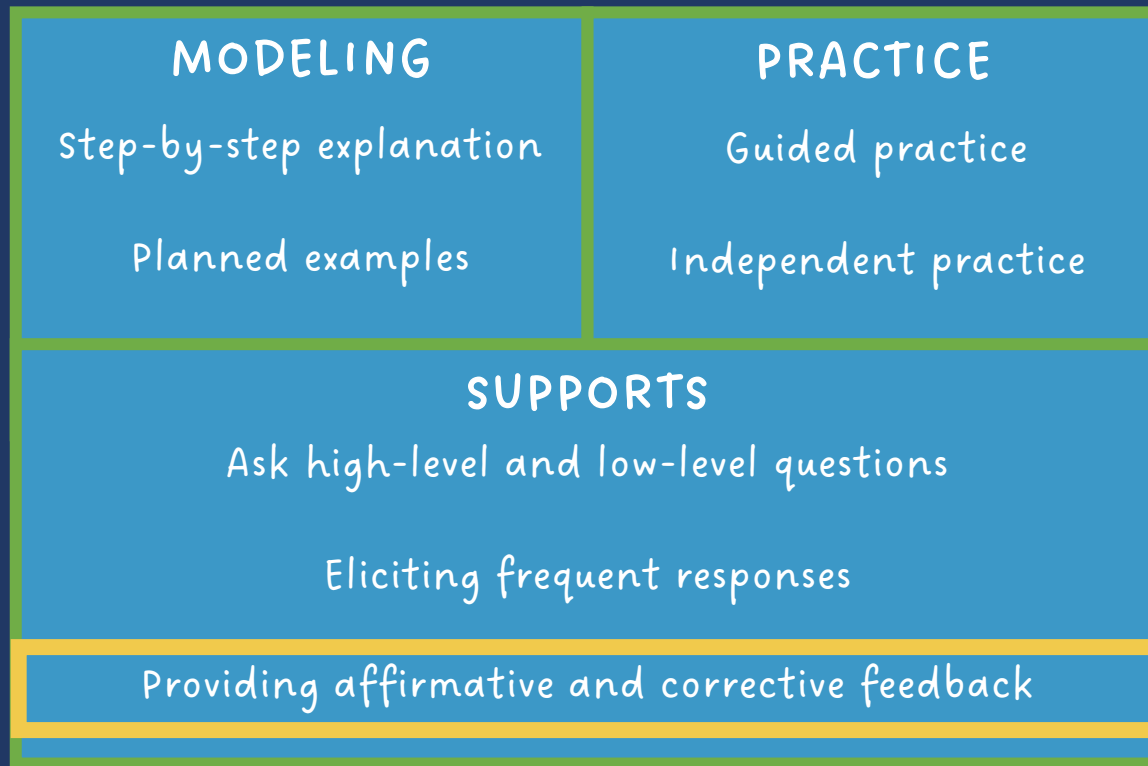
MODELING

Step-by-step explanation

Planned examples

PRACTICE

Guided practice

Independent practice

SUPPORTS

Ask high-level and low-level questions

Eliciting frequent responses

Providing affirmative and corrective feedback